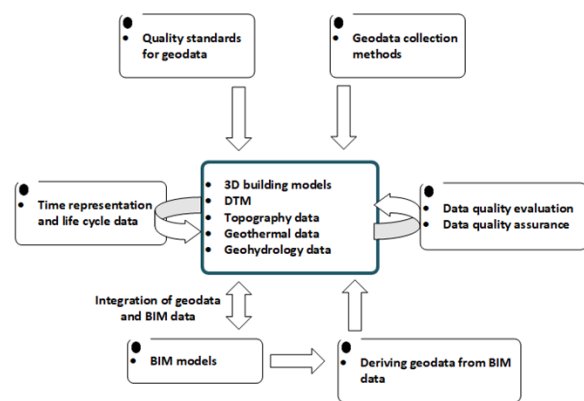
• Quality standards for geodata

• Geodata collection methods

• Time representation and life cycle data

• 3D building models
• DTM
• Topography data
• Geothermal data
• Geohydrology data

• Data quality evaluation
• Data quality assurance

Integration of geodata and BIM data

• BIM models

• Deriving geodata from BIM data